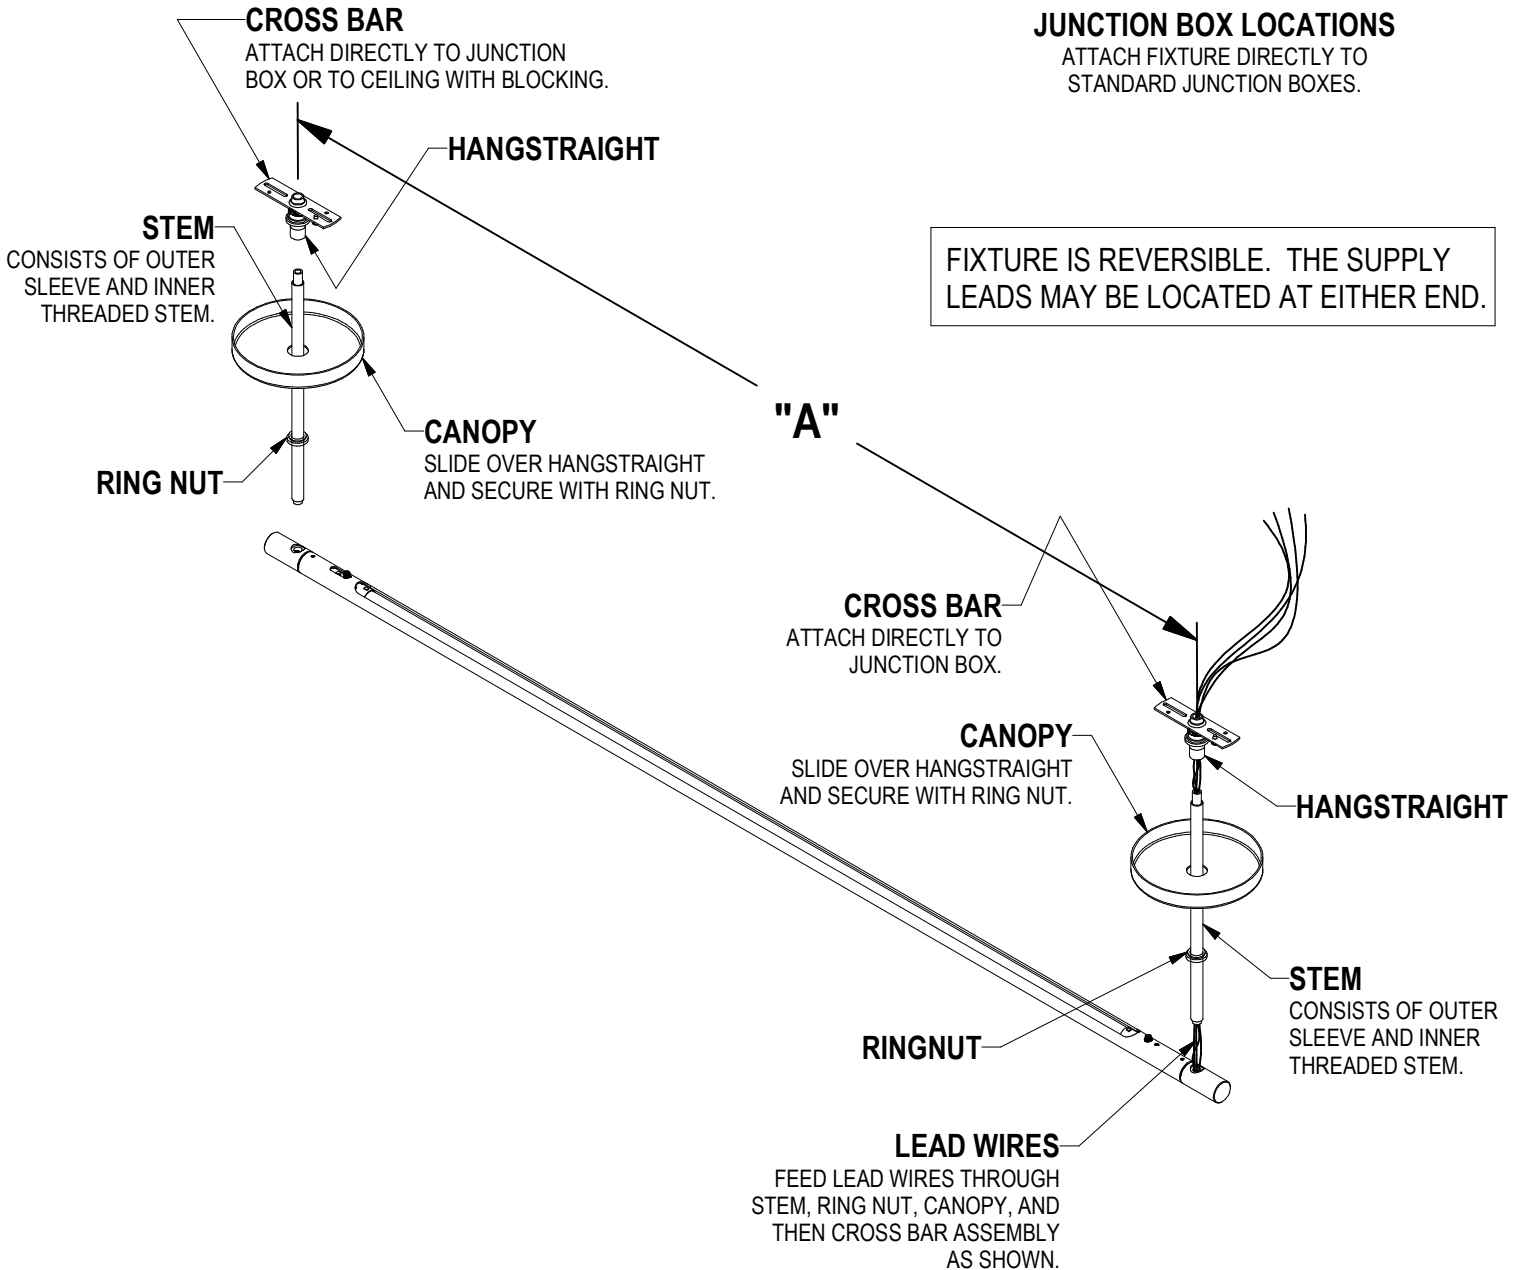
CROSS BAR
ATTACH DIRECTLY TO JUNCTION BOX OR TO CEILING WITH BLOCKING.

JUNCTION BOX LOCATIONS
ATTACH FIXTURE DIRECTLY TO STANDARD JUNCTION BOXES.

HANGSTRAIGHT

STEM
CONSISTS OF OUTER SLEEVE AND INNER THREADED STEM.

FIXTURE IS REVERSIBLE. THE SUPPLY LEADS MAY BE LOCATED AT EITHER END.

"A"

CANOPY
SLIDE OVER HANGSTRAIGHT AND SECURE WITH RING NUT.

RING NUT

CROSS BAR
ATTACH DIRECTLY TO JUNCTION BOX.

CANOPY
SLIDE OVER HANGSTRAIGHT AND SECURE WITH RING NUT.

HANGSTRAIGHT

STEM
CONSISTS OF OUTER SLEEVE AND INNER THREADED STEM.

RINGNUT

LEAD WIRES
FEED LEAD WIRES THROUGH STEM, RING NUT, CANOPY, AND THEN CROSS BAR ASSEMBLY AS SHOWN.